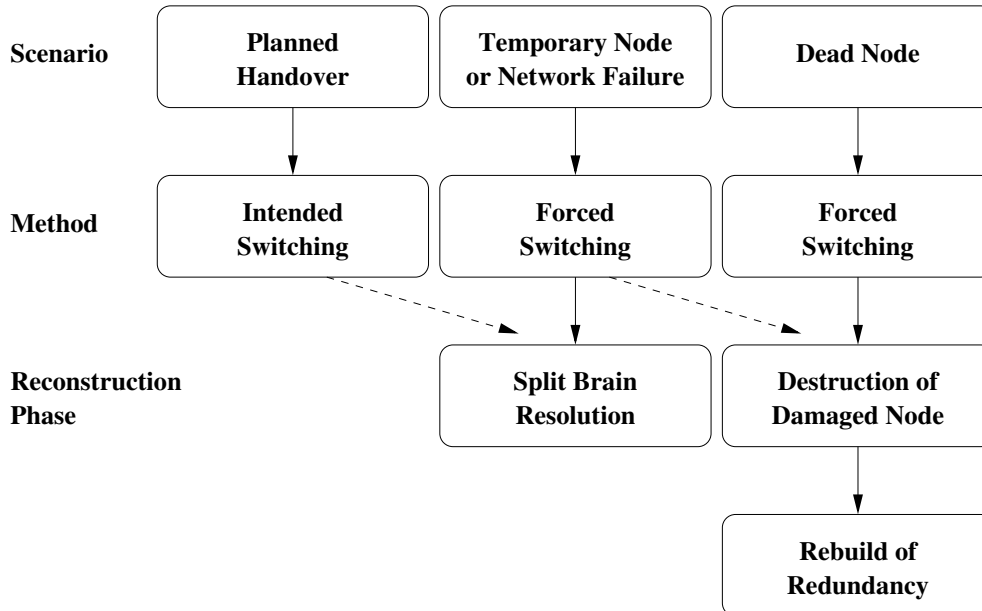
Scenario

Planned Handover

Temporary Node or Network Failure

Dead Node

Method

Intended Switching

Forced Switching

Forced Switching

Reconstruction Phase

Split Brain Resolution

Destruction of Damaged Node

Rebuild of Redundancy